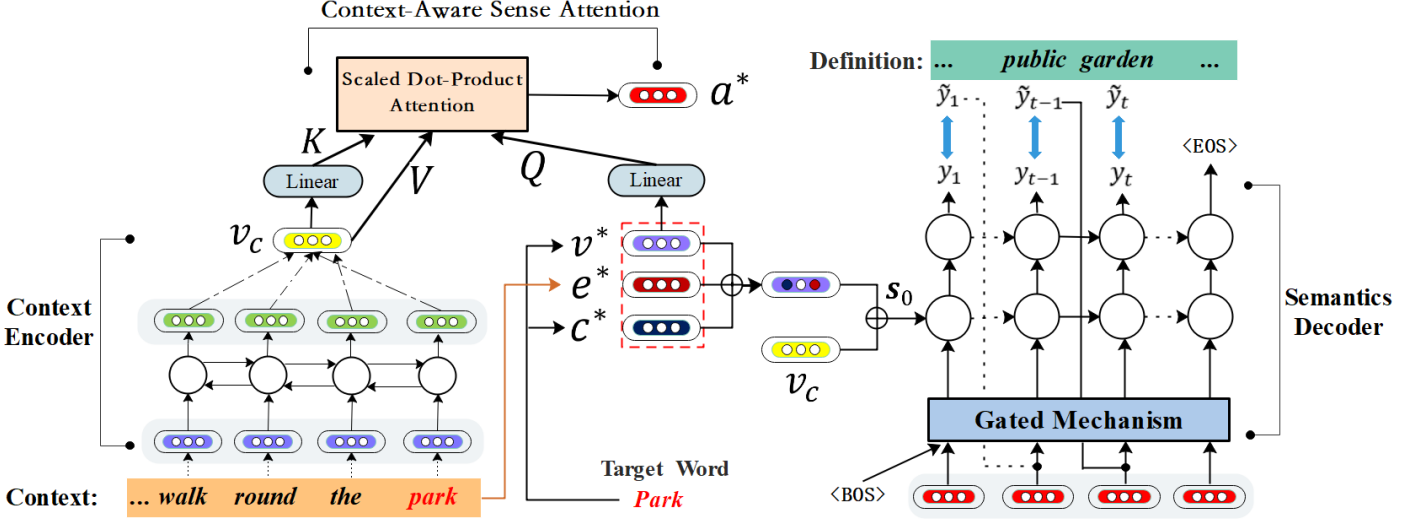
Context-Aware Sense Attention

Scaled Dot-Product Attention

$a^*$

Definition: ... public garden ...

$\tilde{y}_1$ $\tilde{y}_{t-1}$ $\tilde{y}_t$

<EOS>

$y_1$ $y_{t-1}$ $y_t$

$K$

$V$

$Q$

Linear

Linear

$v_c$

$v^*$

$e^*$

$c^*$

$s_0$

$v_c$

Context Encoder

Semantics Decoder

Gated Mechanism

Target Word

Park

<BOS>

Context: ... walk round the park